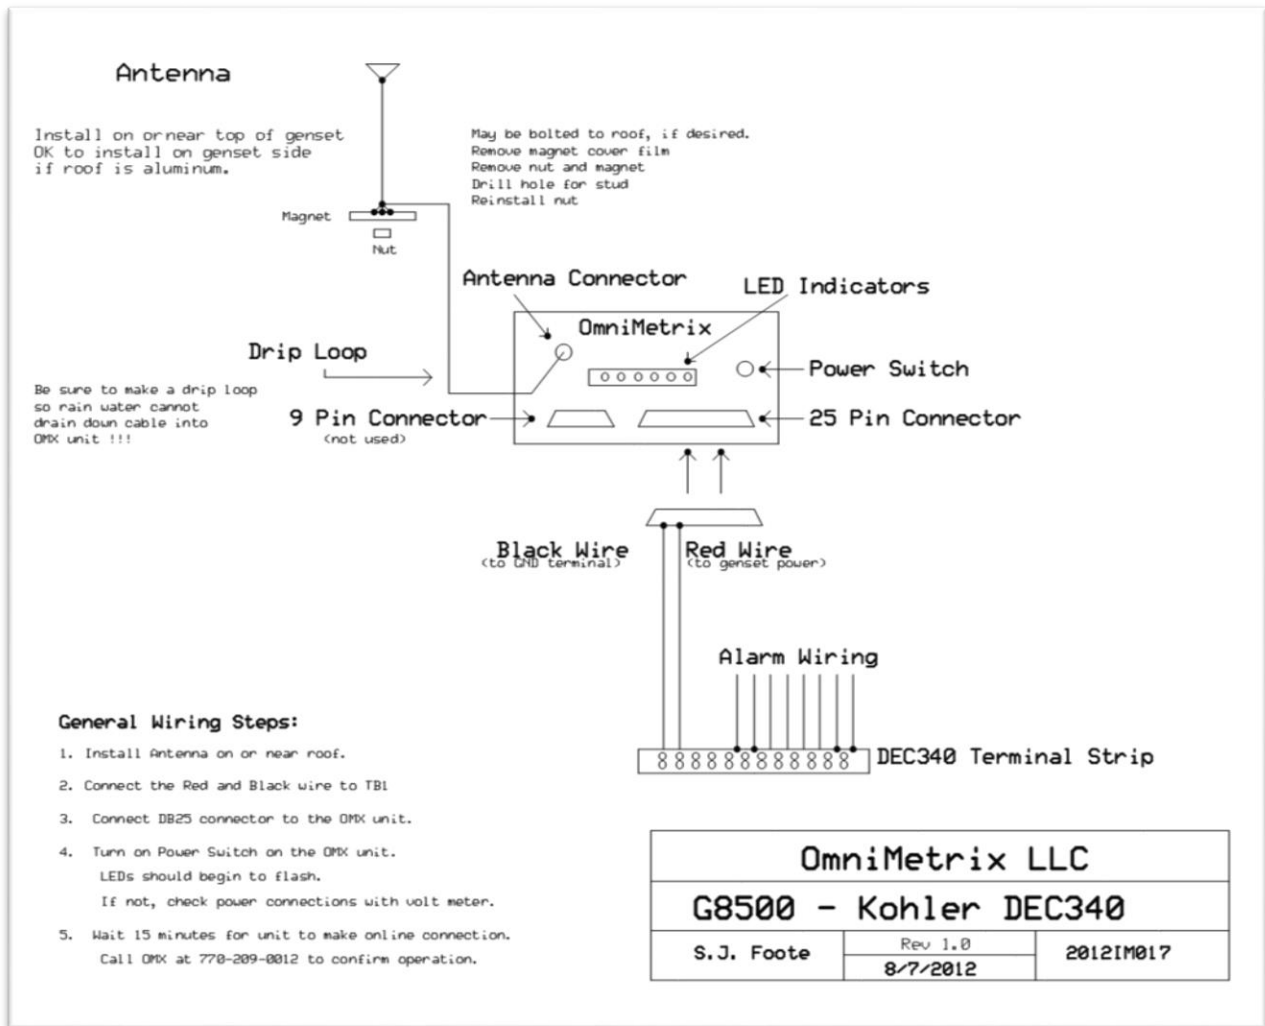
Antenna

Install on ornear top of genset
OK to install on genset side
if roof is aluminum.

May be bolted to roof, if desired.
Remove magnet cover film
Remove nut and magnet
Drill hole for stud
Reinstall nut

Magnet

Nut

Antenna Connector

LED Indicators

OmniMetrix

Drip Loop

Power Switch

Be sure to make a drip loop so rain water cannot drain down cable into OMX unit !!!

9 Pin Connector
(not used)

25 Pin Connector

Black Wire
(to GND terminal)

Red Wire
(to genset power)

Alarm Wiring

DEC340 Terminal Strip

General Wiring Steps:

1. Install Antenna on or near roof.

2. Connect the Red and Black wire to TB1

3. Connect DB25 connector to the OMX unit.

4. Turn on Power Switch on the OMX unit.
LEDs should begin to flash.
If not, check power connections with volt meter.

5. Wait 15 minutes for unit to make online connection.
Call OMX at 770-209-0012 to confirm operation.

| OmniMetrix LLC | | |
|---|---|---|
| G8500 - Kohler DEC340 | | |
| S.J. Foote | Rev 1.0<br>8/7/2012 | 2012IM017 |